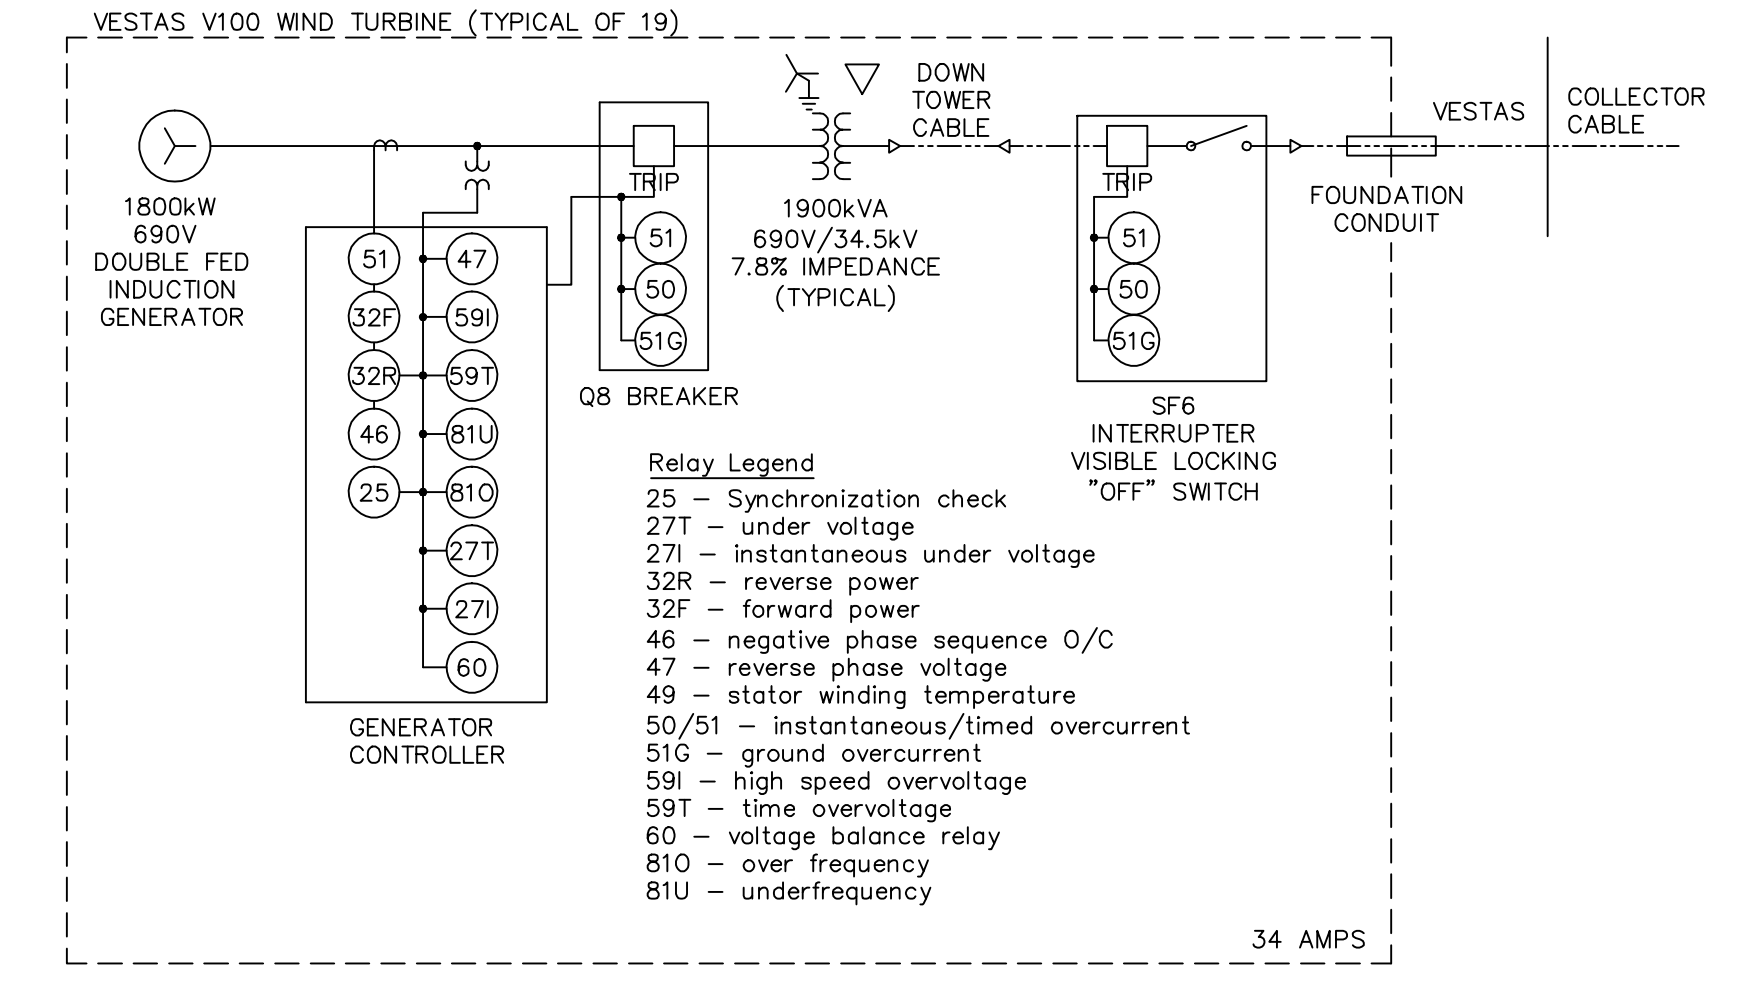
VESTAS V100 WIND TURBINE (TYPICAL OF 19)

1800kW
690V
DOUBLE FED
INDUCTION
GENERATOR

51
32F
32R
46
25
47
59I
59T
81U
81O
27T
27I
60

GENERATOR
CONTROLLER

TRIP
51
50
51G

Q8 BREAKER

1900kVA
690V/34.5kV
7.8% IMPEDANCE
(TYPICAL)

DOWN
TOWER
CABLE

TRIP
51
50
51G

SF6
INTERRUPTER
VISIBLE LOCKING
"OFF" SWITCH

VESTAS

FOUNDATION
CONDUIT

COLLECTOR
CABLE

Relay Legend
25 – Synchronization check
27T – under voltage
27I – instantaneous under voltage
32R – reverse power
32F – forward power
46 – negative phase sequence O/C
47 – reverse phase voltage
49 – stator winding temperature
50/51 – instantaneous/timed overcurrent
51G – ground overcurrent
59I – high speed overvoltage
59T – time overvoltage
60 – voltage balance relay
81O – over frequency
81U – underfrequency

34 AMPS